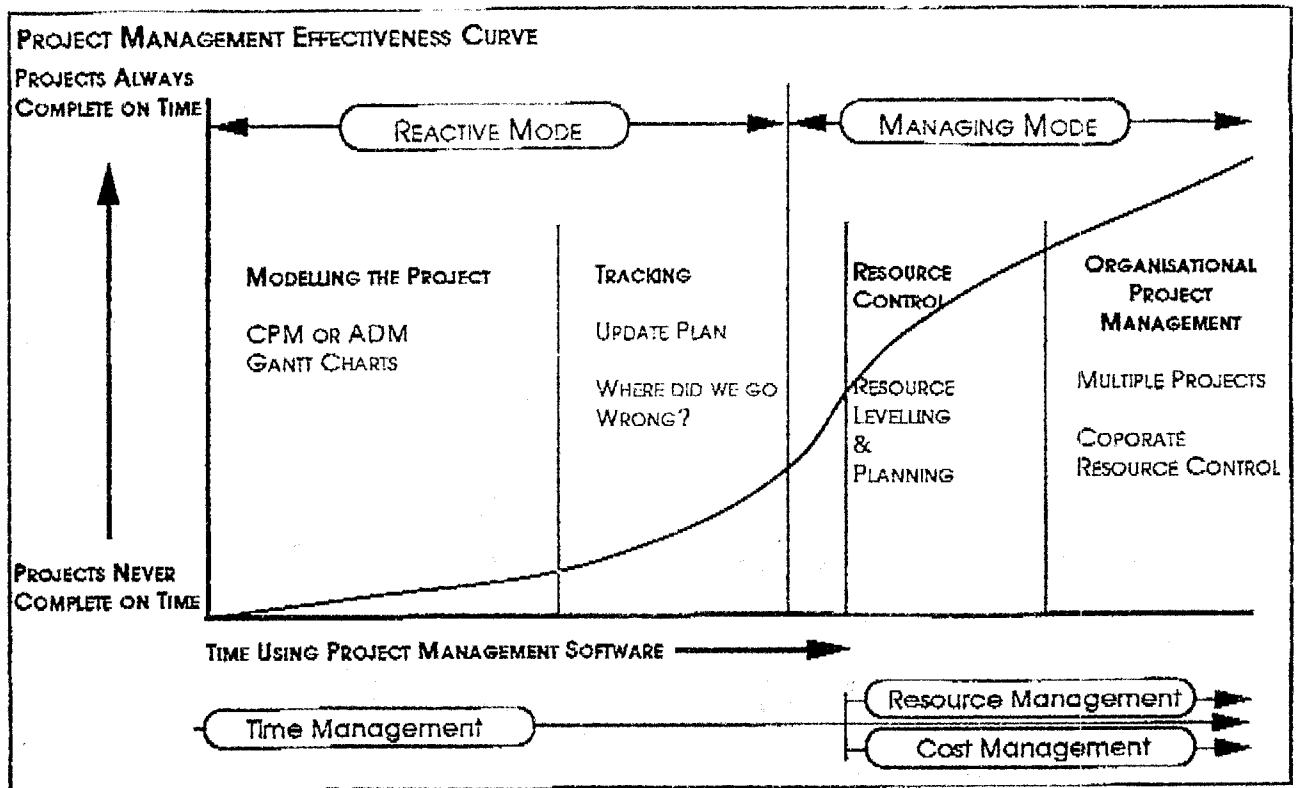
PROJECT MANAGEMENT EFFECTIVENESS CURVE

PROJECTS ALWAYS COMPLETE ON TIME

REACTIVE MODE

MANAGING MODE

MODELLING THE PROJECT

CPM OR ADM
GANTT CHARTS

TRACKING

UPDATE PLAN

WHERE DID WE GO WRONG?

RESOURCE CONTROL

RESOURCE LEVELLING & PLANNING

ORGANISATIONAL PROJECT MANAGEMENT

MULTIPLE PROJECTS

COPORATE RESOURCE CONTROL

PROJECTS NEVER COMPLETE ON TIME

TIME USING PROJECT MANAGEMENT SOFTWARE

Time Management

Resource Management

Cost Management